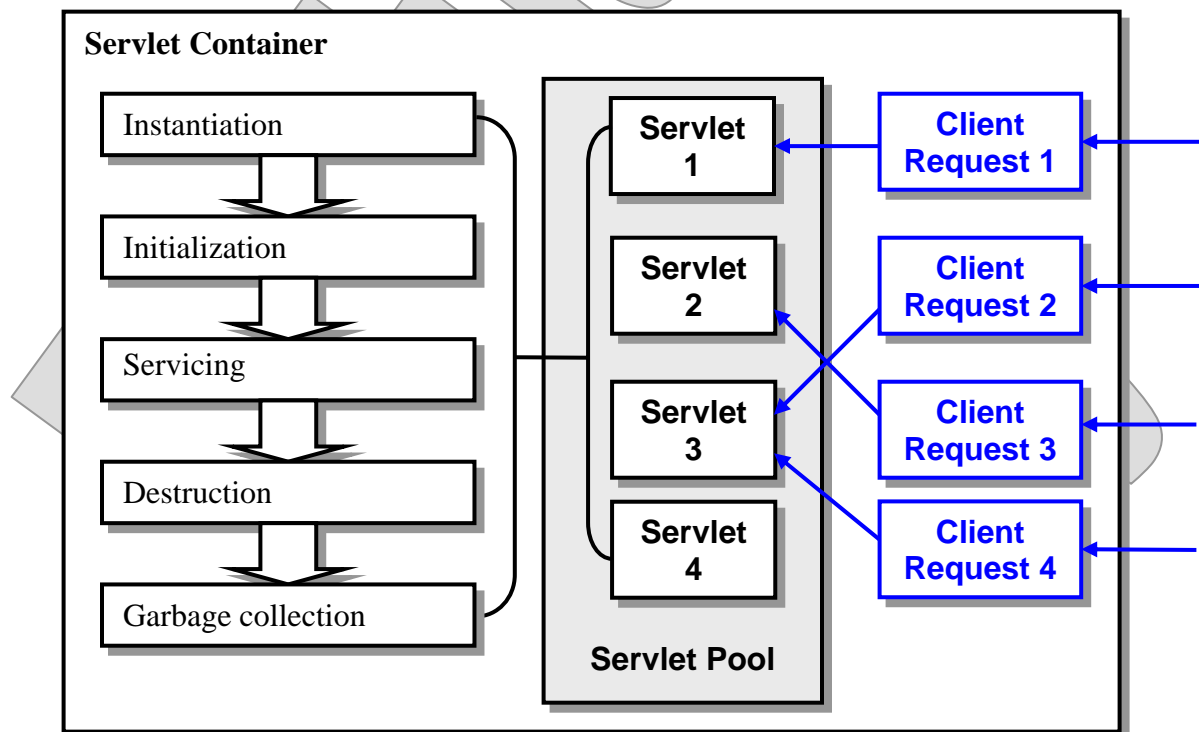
Servlet Container

Instantiation

Initialization

Servicing

Destruction

Garbage collection

Servlet 1

Servlet 2

Servlet 3

Servlet 4

Servlet Pool

Client Request 1

Client Request 2

Client Request 3

Client Request 4